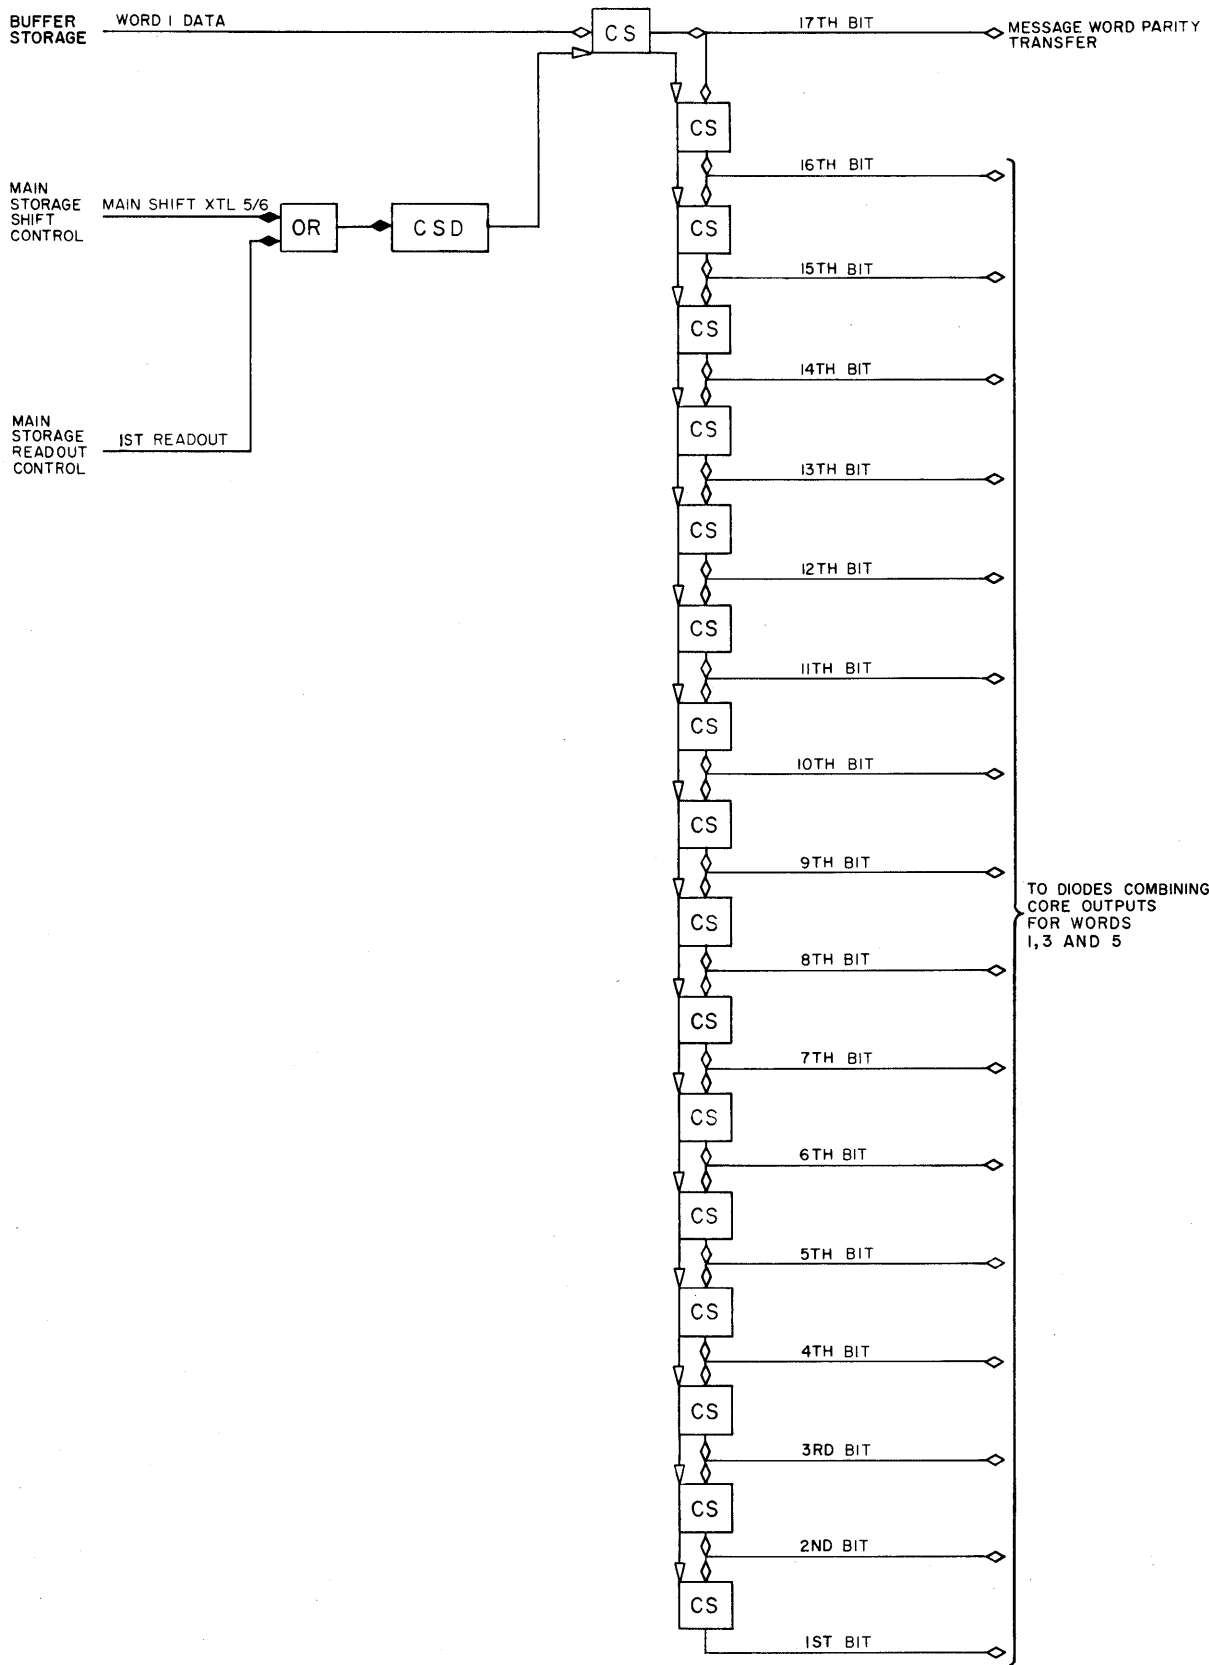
BUFFER STORAGE

WORD 1 DATA

CS

17TH BIT

MESSAGE WORD PARITY TRANSFER

MAIN STORAGE SHIFT CONTROL

MAIN SHIFT XTL 5/6

OR

CSD

MAIN STORAGE READOUT CONTROL

1ST READOUT

CS

16TH BIT

CS

15TH BIT

CS

14TH BIT

CS

13TH BIT

CS

12TH BIT

CS

11TH BIT

CS

10TH BIT

CS

9TH BIT

CS

8TH BIT

CS

7TH BIT

CS

6TH BIT

CS

5TH BIT

CS

4TH BIT

CS

3RD BIT

CS

2ND BIT

CS

1ST BIT

TO DIODES COMBINING CORE OUTPUTS FOR WORDS 1,3 AND 5